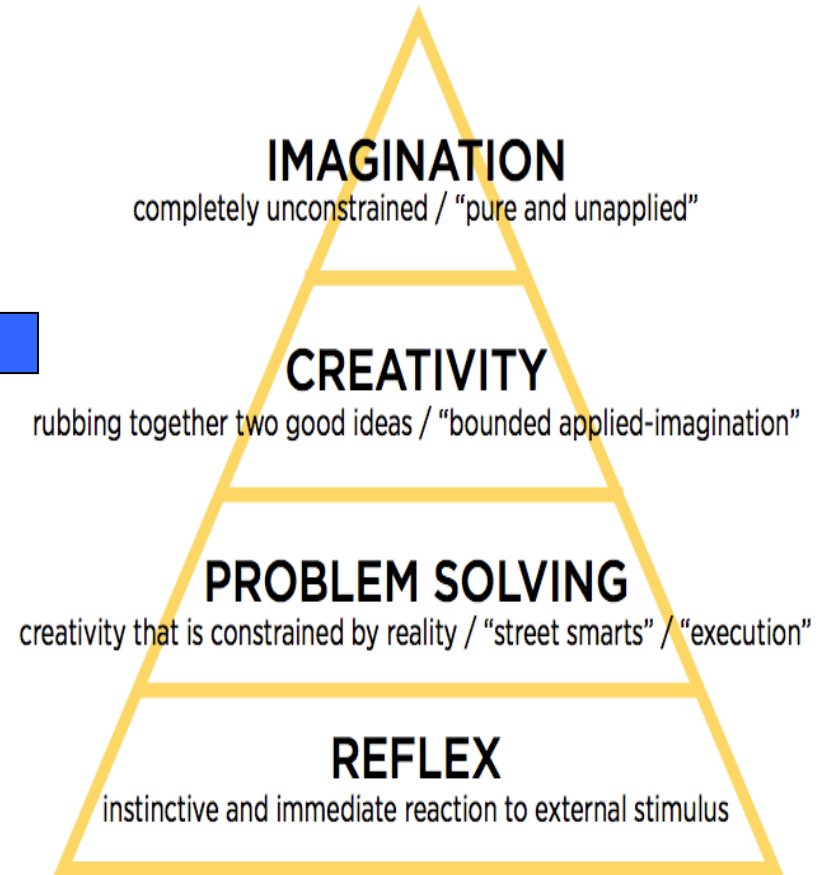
IMAGINATION
completely unconstrained / “pure and unapplied”

CREATIVITY
rubbing together two good ideas / “bounded applied-imagination”

PROBLEM SOLVING
creativity that is constrained by reality / “street smarts” / “execution”

REFLEX
instinctive and immediate reaction to external stimulus